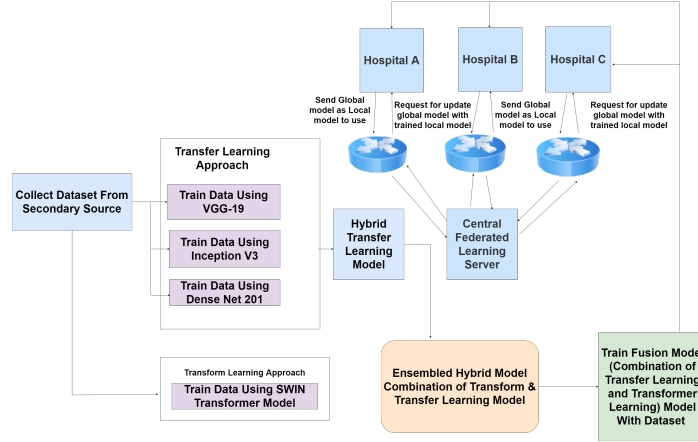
Hospital A

Hospital B

Hospital C

Send Global model as Local model to use

Request for update global model with trained local model

Send Global model as Local model to use

Request for update global model with trained local model

Collect Dataset From Secondary Source

Transfer Learning Approach

Train Data Using VGG-19

Train Data Using Inception V3

Train Data Using Dense Net 201

Hybrid Transfer Learning Model

Central Federated Learning Server

Transform Learning Approach

Train Data Using SWIN Transformer Model

Ensembled Hybrid Model Combination of Transform & Transfer Learning Model

Train Fusion Mode (Combination of Transfer Learning and Transformer Learning) Model With Dataset